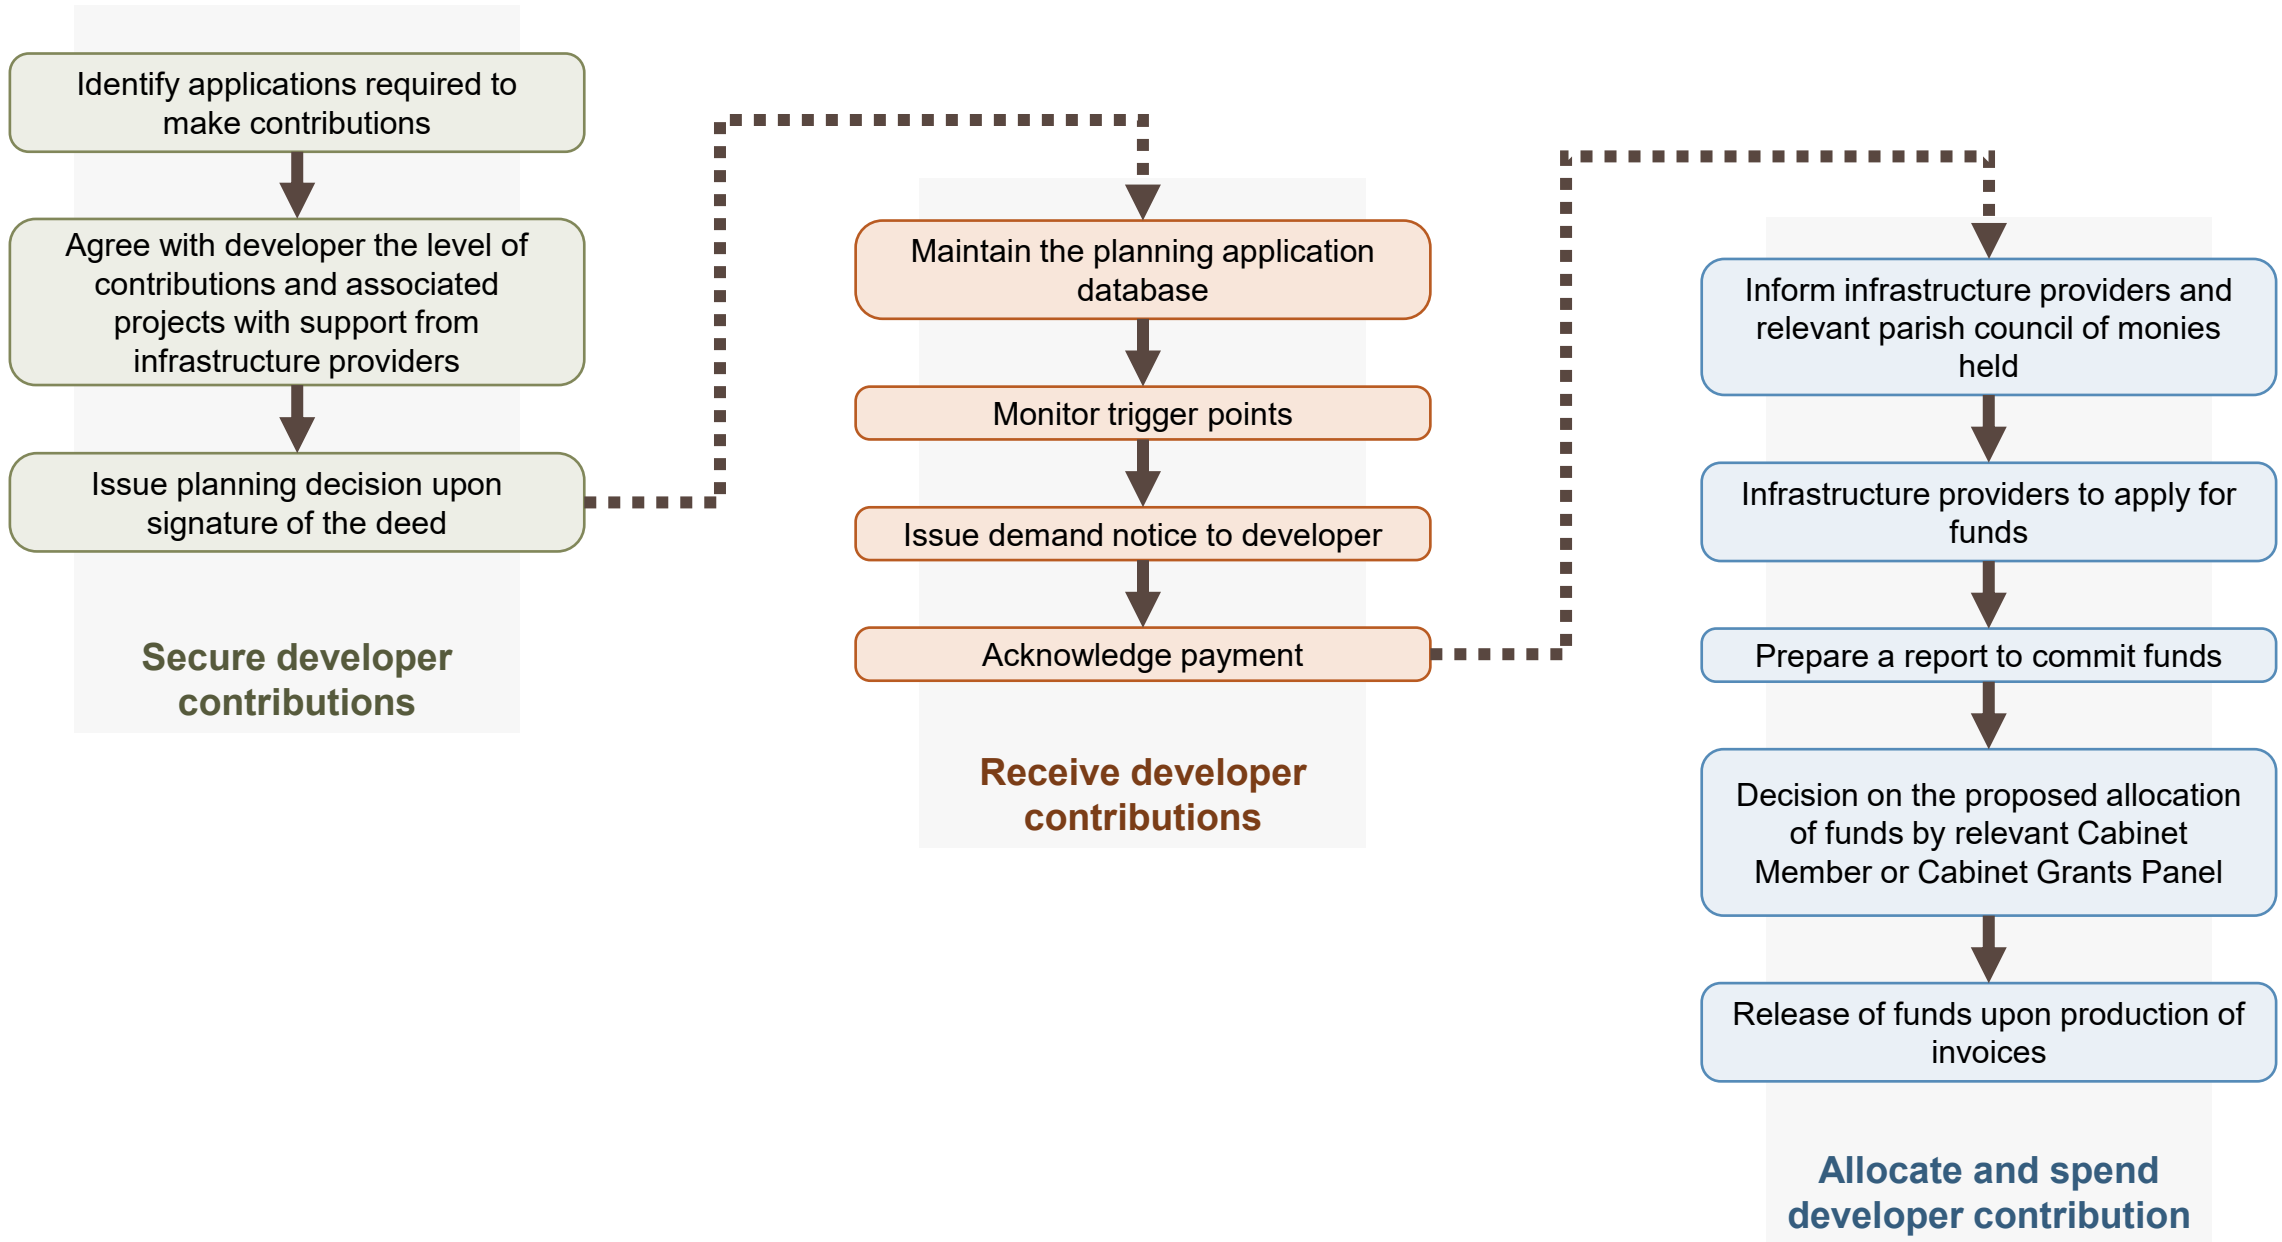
Identify applications required to make contributions

Agree with developer the level of contributions and associated projects with support from infrastructure providers

Issue planning decision upon signature of the deed

Secure developer contributions

Maintain the planning application database

Monitor trigger points

Issue demand notice to developer

Acknowledge payment

Receive developer contributions

Inform infrastructure providers and relevant parish council of monies held

Infrastructure providers to apply for funds

Prepare a report to commit funds

Decision on the proposed allocation of funds by relevant Cabinet Member or Cabinet Grants Panel

Release of funds upon production of invoices

Allocate and spend developer contribution